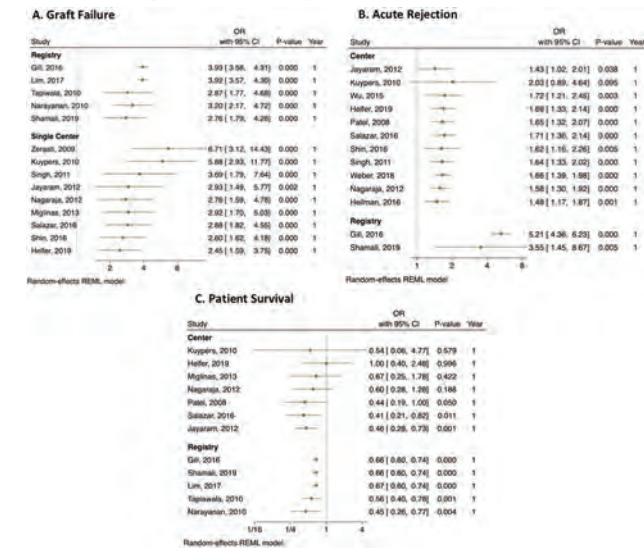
A. Graft Failure

| Study | OR with 95% CI | P-value | Year |
|---|---|---|---|
| **Registry** | | | |
| Gill, 2016 | 3.93 [3.58, 4.31] | 0.000 | 1 |
| Lim, 2017 | 3.92 [3.57, 4.30] | 0.000 | 1 |
| Tapiwala, 2010 | 2.87 [1.77, 4.66] | 0.000 | 1 |
| Narayanan, 2010 | 3.20 [2.17, 4.72] | 0.000 | 1 |
| Shamali, 2019 | 2.76 [1.79, 4.26] | 0.000 | 1 |
| **Single Center** | | | |
| Zeraati, 2009 | 6.71 [3.12, 14.43] | 0.000 | 1 |
| Kuypers, 2010 | 5.88 [2.93, 11.77] | 0.000 | 1 |
| Singh, 2011 | 3.69 [1.79, 7.64] | 0.000 | 1 |
| Jayaram, 2012 | 2.93 [1.49, 5.77] | 0.002 | 1 |
| Nagaraja, 2012 | 2.76 [1.59, 4.78] | 0.000 | 1 |
| Miglinas, 2013 | 2.92 [1.70, 5.03] | 0.000 | 1 |
| Salazar, 2016 | 2.88 [1.82, 4.55] | 0.000 | 1 |
| Shin, 2016 | 2.60 [1.62, 4.18] | 0.000 | 1 |
| Helfer, 2019 | 2.45 [1.59, 3.75] | 0.000 | 1 |

2 4 6

Random-effects REML model

B. Acute Rejection

| Study | OR with 95% CI | P-value | Year |
|---|---|---|---|
| **Center** | | | |
| Jayaram, 2012 | 1.43 [1.02, 2.01] | 0.038 | 1 |
| Kuypers, 2010 | 2.03 [0.89, 4.64] | 0.095 | 1 |
| Wu, 2015 | 1.72 [1.21, 2.46] | 0.003 | 1 |
| Helfer, 2019 | 1.69 [1.33, 2.14] | 0.000 | 1 |
| Patel, 2008 | 1.65 [1.32, 2.07] | 0.000 | 1 |
| Salazar, 2016 | 1.71 [1.36, 2.14] | 0.000 | 1 |
| Shin, 2016 | 1.62 [1.16, 2.26] | 0.005 | 1 |
| Singh, 2011 | 1.64 [1.33, 2.02] | 0.000 | 1 |
| Weber, 2018 | 1.66 [1.39, 1.98] | 0.000 | 1 |
| Nagaraja, 2012 | 1.58 [1.30, 1.92] | 0.000 | 1 |
| Heilman, 2016 | 1.49 [1.17, 1.87] | 0.001 | 1 |
| **Registry** | | | |
| Gill, 2016 | 5.21 [4.36, 6.23] | 0.000 | 1 |
| Shamali, 2019 | 3.55 [1.45, 8.67] | 0.005 | 1 |

1 2 4 8

Random-effects REML model

C. Patient Survival

| Study | OR with 95% CI | P-value | Year |
|---|---|---|---|
| **Center** | | | |
| Kuypers, 2010 | 0.54 [0.06, 4.77] | 0.579 | 1 |
| Helfer, 2019 | 1.00 [0.40, 2.48] | 0.996 | 1 |
| Miglinas, 2013 | 0.67 [0.25, 1.78] | 0.422 | 1 |
| Nagaraja, 2012 | 0.60 [0.28, 1.28] | 0.188 | 1 |
| Patel, 2008 | 0.44 [0.19, 1.00] | 0.050 | 1 |
| Salazar, 2016 | 0.41 [0.21, 0.82] | 0.011 | 1 |
| Jayaram, 2012 | 0.46 [0.29, 0.73] | 0.001 | 1 |
| **Registry** | | | |
| Gill, 2016 | 0.66 [0.60, 0.74] | 0.000 | 1 |
| Shamali, 2019 | 0.66 [0.60, 0.74] | 0.000 | 1 |
| Lim, 2017 | 0.67 [0.60, 0.74] | 0.000 | 1 |
| Tapiwala, 2010 | 0.56 [0.40, 0.78] | 0.001 | 1 |
| Narayanan, 2010 | 0.45 [0.26, 0.77] | 0.004 | 1 |

1/16 1/4 1 4

Random-effects REML model